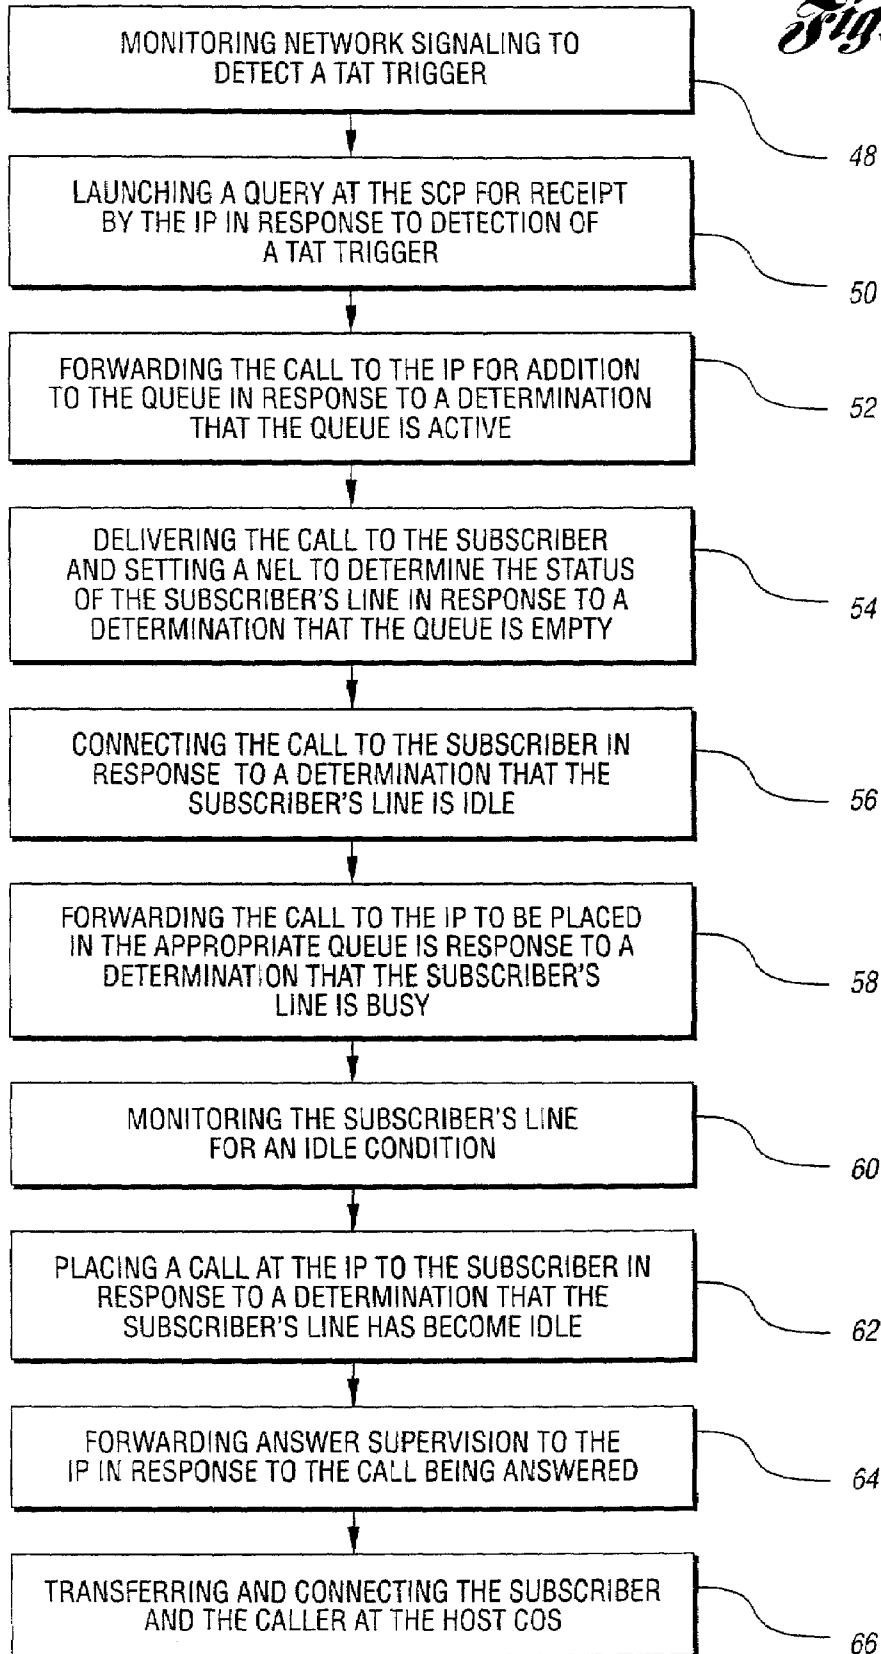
Fig

MONITORING NETWORK SIGNALING TO DETECT A TAT TRIGGER

48

LAUNCHING A QUERY AT THE SCP FOR RECEIPT BY THE IP IN RESPONSE TO DETECTION OF A TAT TRIGGER

50

FORWARDING THE CALL TO THE IP FOR ADDITION TO THE QUEUE IN RESPONSE TO A DETERMINATION THAT THE QUEUE IS ACTIVE

52

DELIVERING THE CALL TO THE SUBSCRIBER AND SETTING A NEL TO DETERMINE THE STATUS OF THE SUBSCRIBER'S LINE IN RESPONSE TO A DETERMINATION THAT THE QUEUE IS EMPTY

54

CONNECTING THE CALL TO THE SUBSCRIBER IN RESPONSE TO A DETERMINATION THAT THE SUBSCRIBER'S LINE IS IDLE

56

FORWARDING THE CALL TO THE IP TO BE PLACED IN THE APPROPRIATE QUEUE IS RESPONSE TO A DETERMINATION THAT THE SUBSCRIBER'S LINE IS BUSY

58

MONITORING THE SUBSCRIBER'S LINE FOR AN IDLE CONDITION

60

PLACING A CALL AT THE IP TO THE SUBSCRIBER IN RESPONSE TO A DETERMINATION THAT THE SUBSCRIBER'S LINE HAS BECOME IDLE

62

FORWARDING ANSWER SUPERVISION TO THE IP IN RESPONSE TO THE CALL BEING ANSWERED

64

TRANSFERRING AND CONNECTING THE SUBSCRIBER AND THE CALLER AT THE HOST COS

66